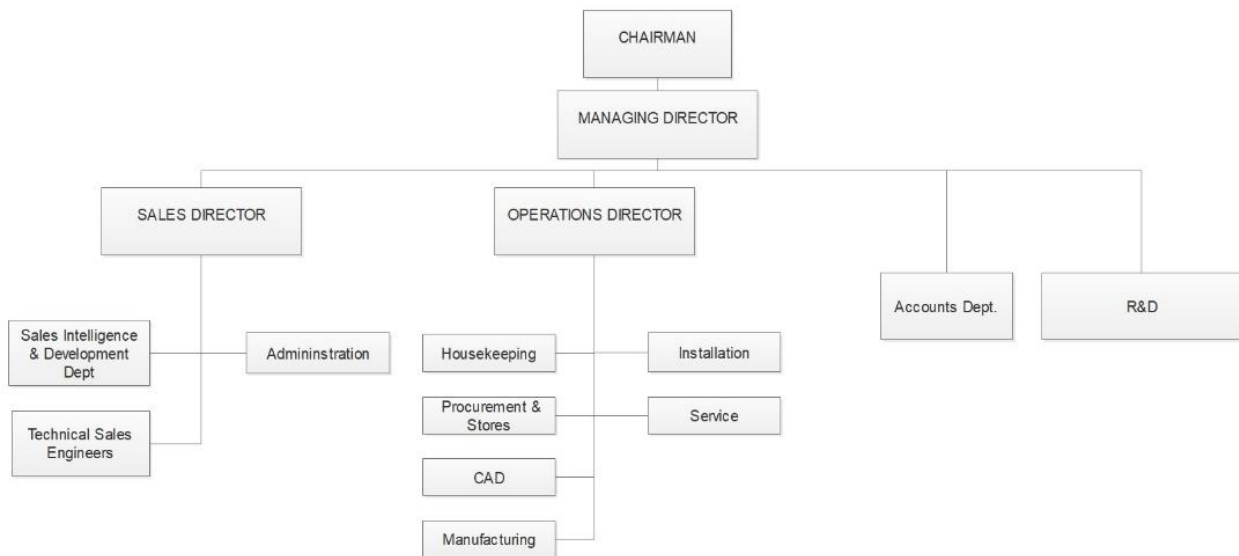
CHAIRMAN

MANAGING DIRECTOR

SALES DIRECTOR

OPERATIONS DIRECTOR

Accounts Dept.

R&D

Sales Intelligence & Development Dept

Admininstration

Technical Sales Engineers

Housekeeping

Installation

Procurement & Stores

Service

CAD

Manufacturing